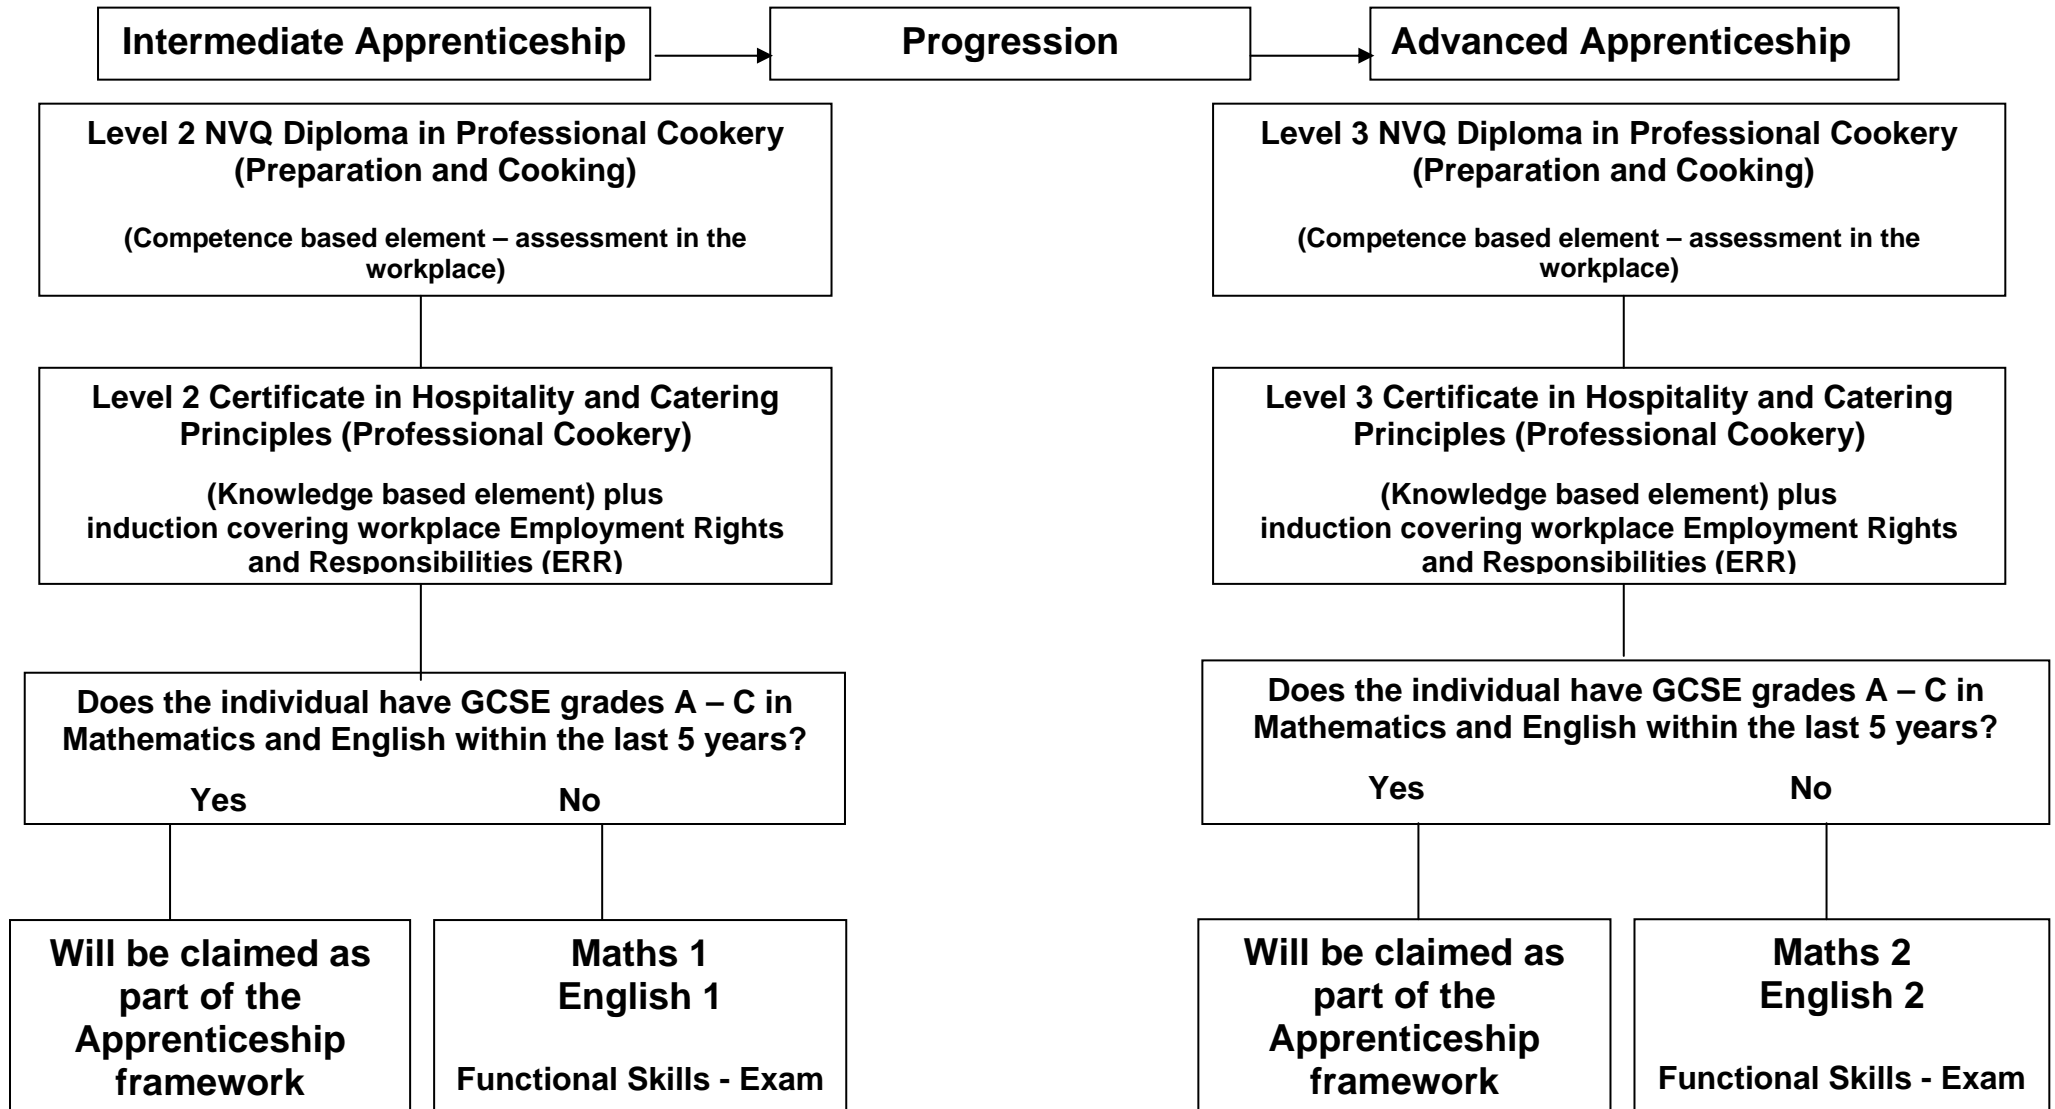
Intermediate Apprenticeship

Progression

Advanced Apprenticeship

Level 2 NVQ Diploma in Professional Cookery (Preparation and Cooking)

(Competence based element – assessment in the workplace)

Level 2 Certificate in Hospitality and Catering Principles (Professional Cookery)

(Knowledge based element) plus induction covering workplace Employment Rights and Responsibilities (ERR)

Does the individual have GCSE grades A – C in Mathematics and English within the last 5 years?

Yes

No

Will be claimed as part of the Apprenticeship framework

Maths 1
English 1

Functional Skills - Exam

Level 3 NVQ Diploma in Professional Cookery (Preparation and Cooking)

(Competence based element – assessment in the workplace)

Level 3 Certificate in Hospitality and Catering Principles (Professional Cookery)

(Knowledge based element) plus induction covering workplace Employment Rights and Responsibilities (ERR)

Does the individual have GCSE grades A – C in Mathematics and English within the last 5 years?

Yes

No

Will be claimed as part of the Apprenticeship framework

Maths 2
English 2

Functional Skills - Exam